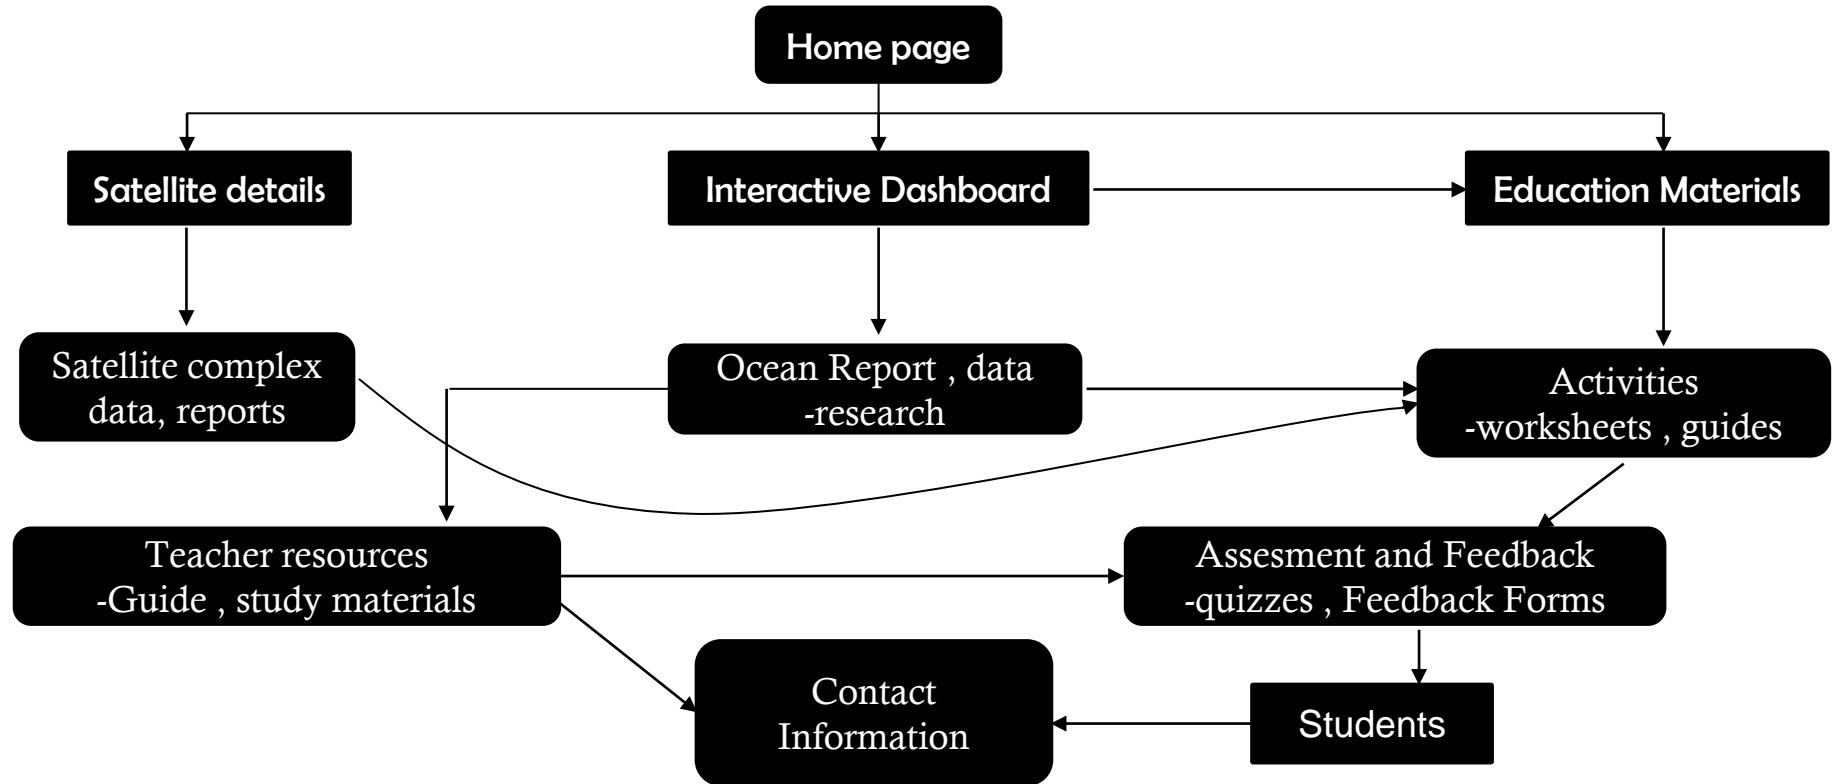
Home page

Satellite details

Interactive Dashboard

Education Materials

Satellite complex data, reports

Ocean Report , data -research

Activities -worksheets , guides

Teacher resources -Guide , study materials

Assesment and Feedback -quizzes , Feedback Forms

Contact Information

Students